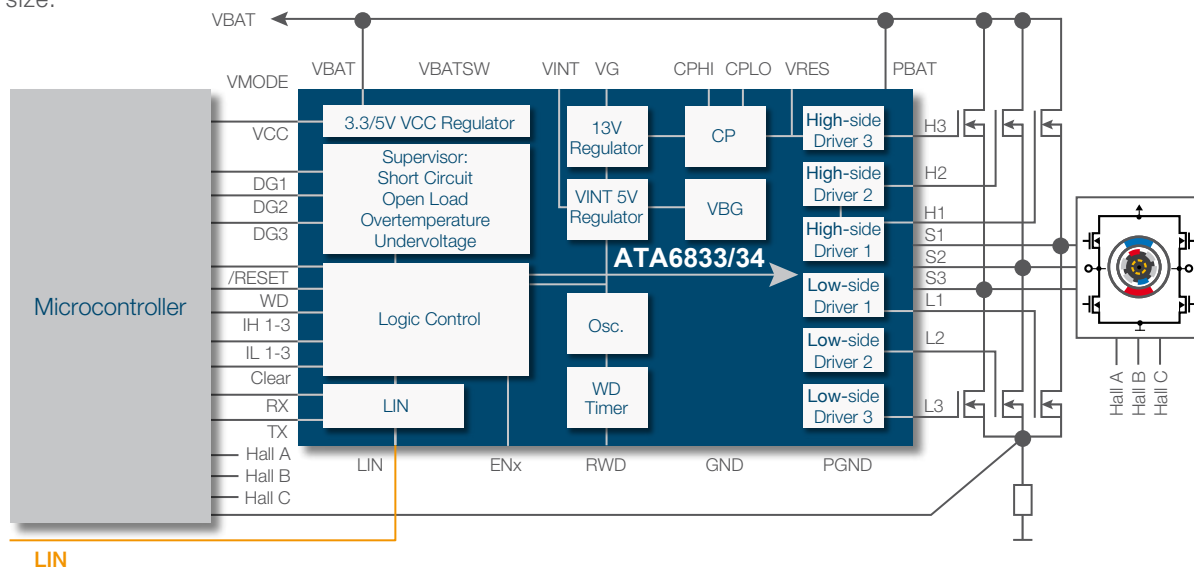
size.

VBAT

VMODE VBAT VBATSW VINT VG CPHI CPLO VRES PBAT

Microcontroller

VCC
DG1
DG2
DG3
/RESET
WD
IH 1-3
IL 1-3
Clear
RX
TX
Hall A
Hall B
Hall C

3.3/5V VCC Regulator

Supervisor:
Short Circuit
Open Load
Overtemperature
Undervoltage

Logic Control

LIN

13V Regulator

VINT 5V Regulator

CP

VBG

ATA6833/34

Osc.

WD Timer

High-side Driver 3
High-side Driver 2
High-side Driver 1
Low-side Driver 1
Low-side Driver 2
Low-side Driver 3

H3
H2
H1
S1
S2
S3
L1
L2
L3

LIN ENx RWD GND PGND

Hall A
Hall B
Hall C

LIN